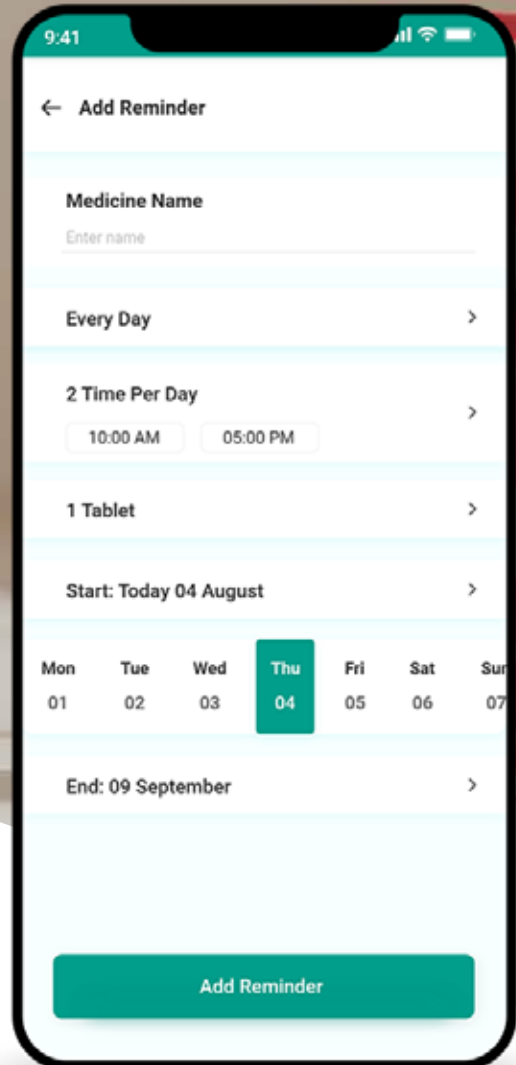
9:41

← Add Reminder

Medicine Name

Enter name

Every Day >

2 Time Per Day >

10:00 AM 05:00 PM

1 Tablet >

Start: Today 04 August >

| Mon | Tue | Wed | Thu | Fri | Sat | Su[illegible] |
|---|---|---|---|---|---|---|
| 01 | 02 | 03 | 04 | 05 | 06 | 07 |

End: 09 September >

Add Reminder